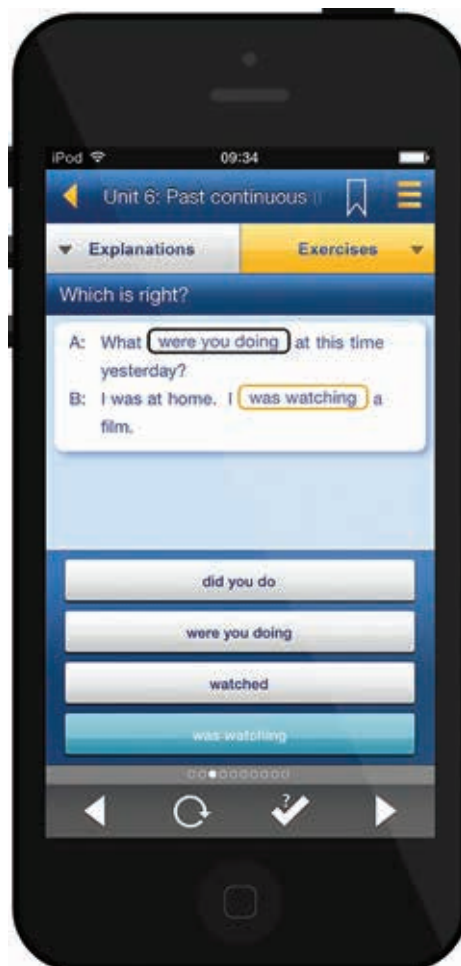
iPod 09:34

Unit 6: Past continuous

Explanations

Exercises

Which is right?

A: What were you doing at this time yesterday?

B: I was at home. I was watching a film.

did you do

were you doing

watched

was watching